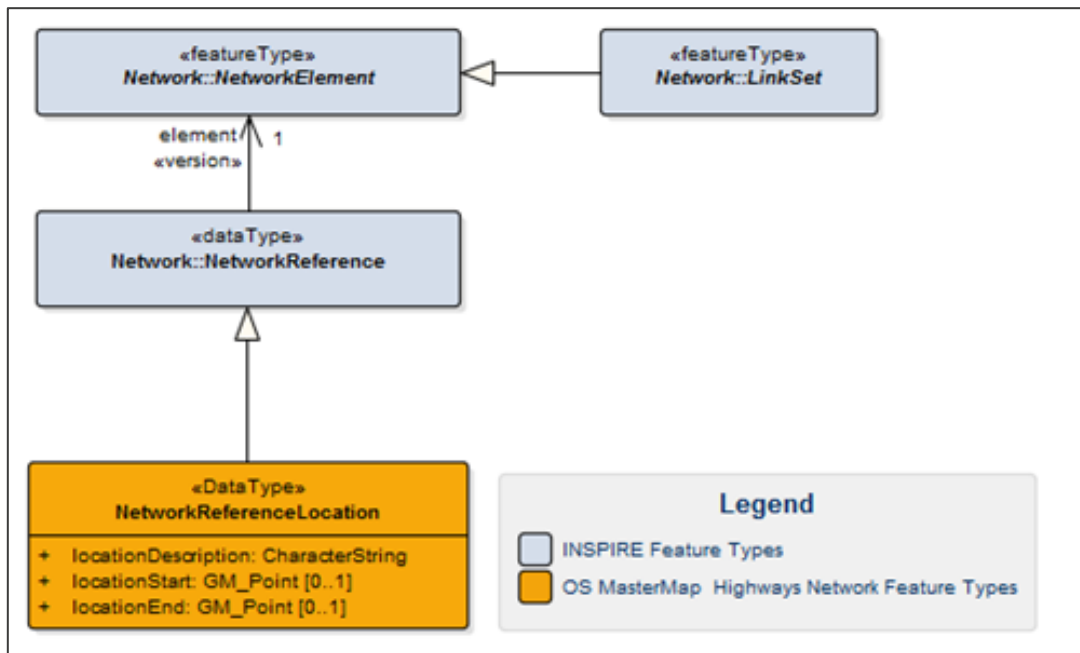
«featureType»
Network::NetworkElement

«featureType»
Network::LinkSet

element
«version»
1

«dataType»
Network::NetworkReference

«DataType»
NetworkReferenceLocation

+ locationDescription: CharacterString
+ locationStart: GM_Point [0..1]
+ locationEnd: GM_Point [0..1]

Legend
INSPIRE Feature Types
OS MasterMap Highways Network Feature Types